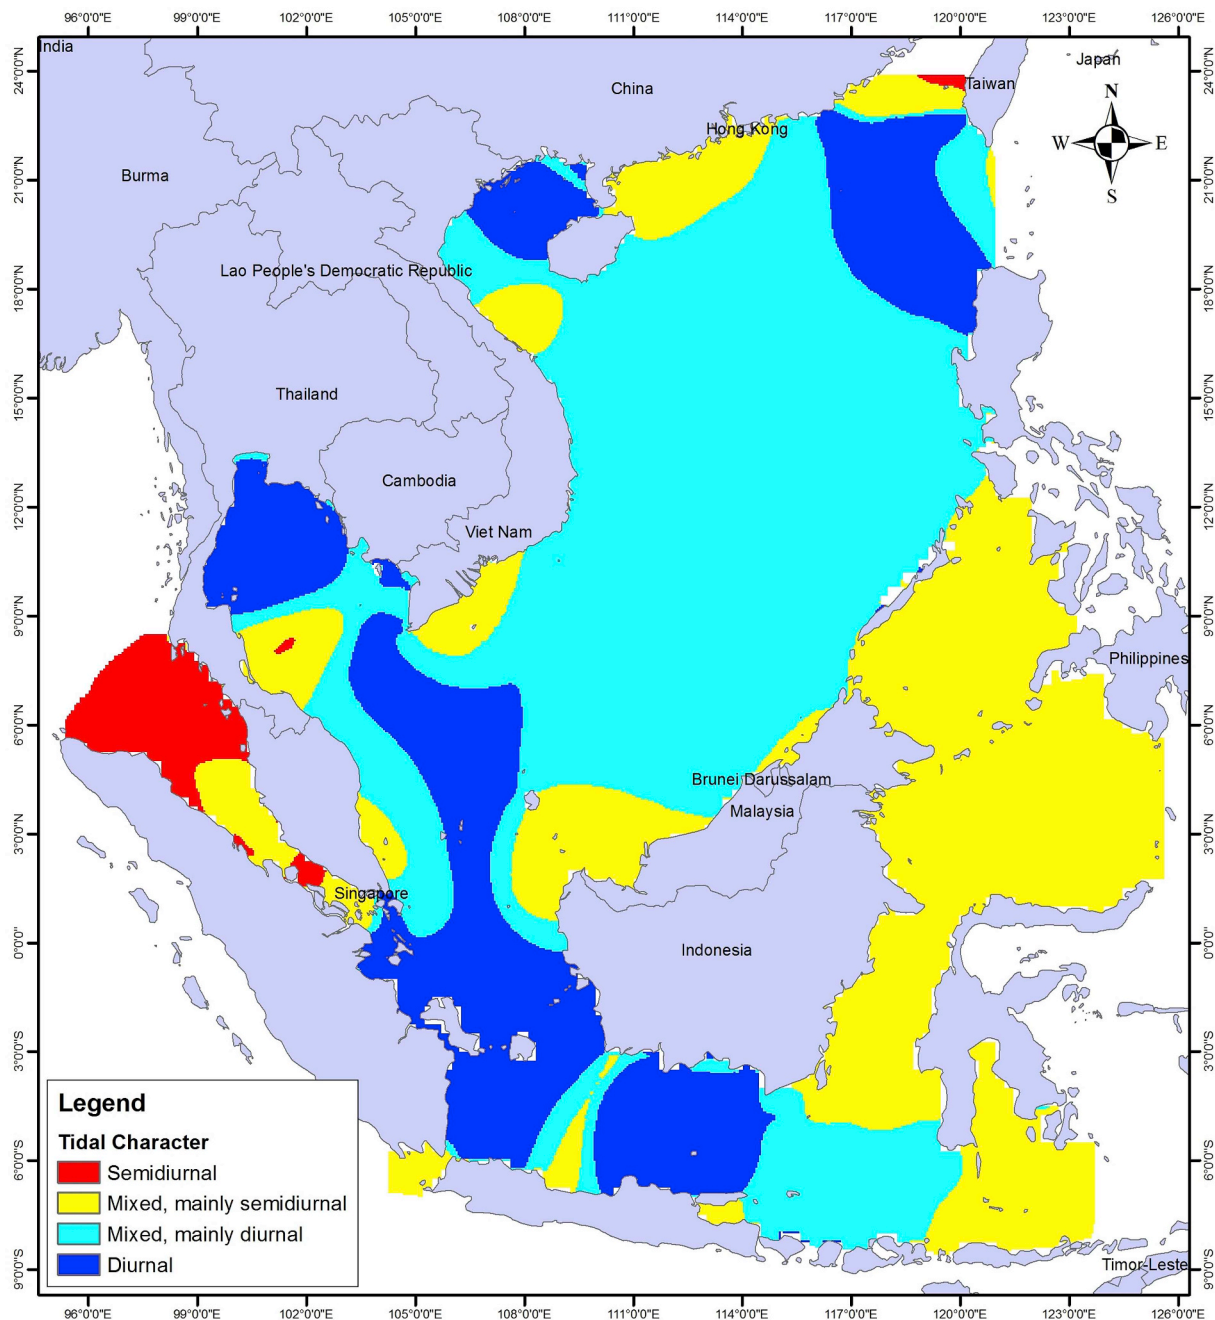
96°0'0"E 99°0'0"E 102°0'0"E 105°0'0"E 108°0'0"E 111°0'0"E 114°0'0"E 117°0'0"E 120°0'0"E 123°0'0"E 126°0'0"E

India
Japan
China
Taiwan
Hong Kong
N
W
E
S
Burma
Lao People's Democratic Republic
Thailand
Cambodia
Viet Nam
Philippines
Brunei Darussalam
Malaysia
Singapore
Indonesia
Timor-Leste

24°0'0"N 21°0'0"N 18°0'0"N 15°0'0"N 12°0'0"N 9°0'0"N 6°0'0"N 3°0'0"N 0°0'0" 3°0'0"S 6°0'0"S 9°0'0"S

Legend
Tidal Character
Semidiurnal
Mixed, mainly semidiurnal
Mixed, mainly diurnal
Diurnal

96°0'0"E 99°0'0"E 102°0'0"E 105°0'0"E 108°0'0"E 111°0'0"E 114°0'0"E 117°0'0"E 120°0'0"E 123°0'0"E 126°0'0"E